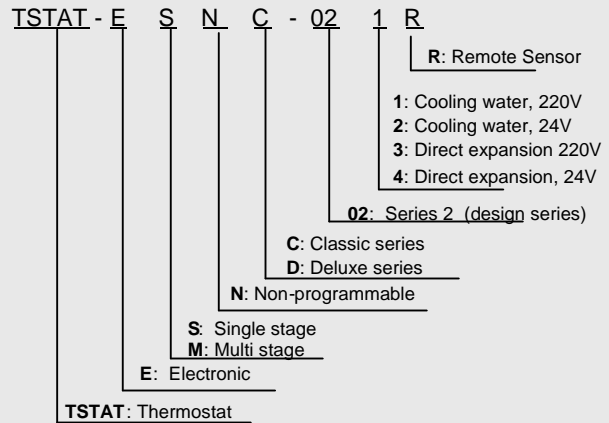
TSTAT - E S N C - 02 1 R

R: Remote Sensor

1: Cooling water, 220V
2: Cooling water, 24V
3: Direct expansion 220V
4: Direct expansion, 24V

02: Series 2 (design series)

C: Classic series
D: Deluxe series

N: Non-programmable

S: Single stage
M: Multi stage

E: Electronic

TSTAT: Thermostat